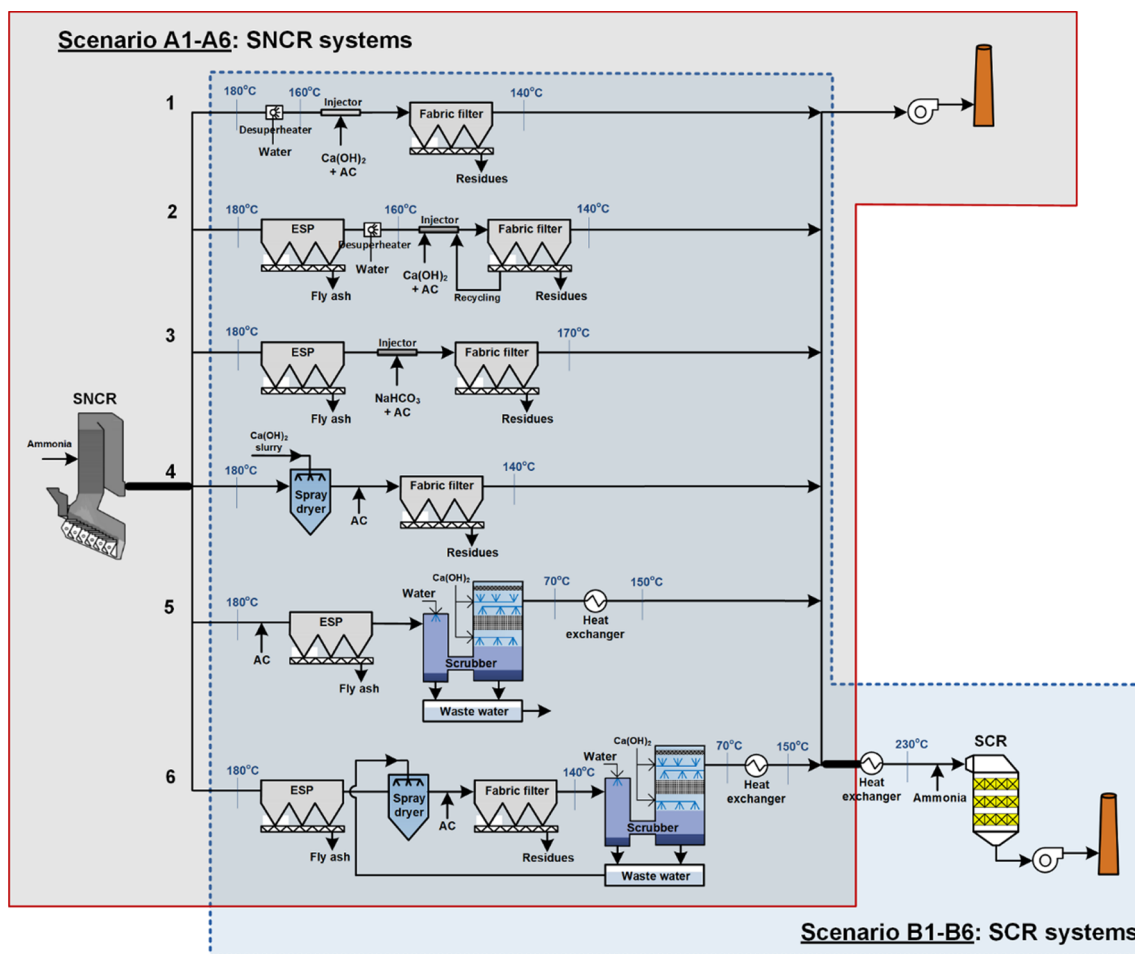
Scenario A1-A6: SNCR systems

1
180°C
Desuperheater
Water
160°C
Injector
Ca(OH)$_2$ + AC
Fabric filter
Residues
140°C

2
180°C
ESP
Fly ash
Desuperheater
Water
160°C
Injector
Ca(OH)$_2$ + AC
Recycling
Fabric filter
Residues
140°C

3
180°C
ESP
Fly ash
Injector
NaHCO$_3$ + AC
Fabric filter
Residues
170°C

SNCR
Ammonia

4
Ca(OH)$_2$ slurry
180°C
Spray dryer
AC
Fabric filter
Residues
140°C

5
180°C
AC
ESP
Fly ash
Water
Ca(OH)$_2$
Scrubber
70°C
Heat exchanger
150°C
Waste water

6
180°C
ESP
Fly ash
Spray dryer
AC
Fabric filter
Residues
140°C
Water
Ca(OH)$_2$
Scrubber
Waste water
70°C
Heat exchanger
150°C
Heat exchanger
230°C
Ammonia
SCR

Scenario B1-B6: SCR systems